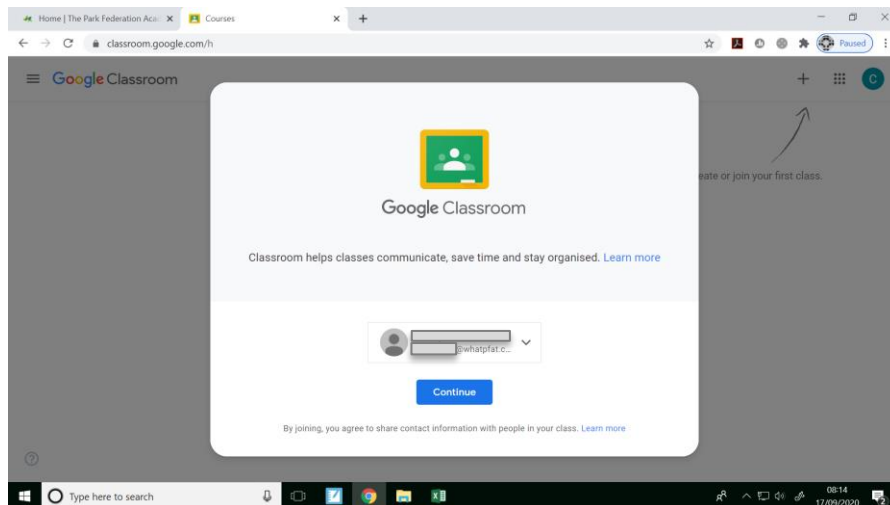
Home | The Park Federation Aca
Courses
classroom.google.com/h
Paused
Google Classroom
C
eate or join your first class.
Google Classroom
Classroom helps classes communicate, save time and stay organised. Learn more
@whatpfat.c...
Continue
By joining, you agree to share contact information with people in your class. Learn more
Type here to search
08:14
17/09/2020